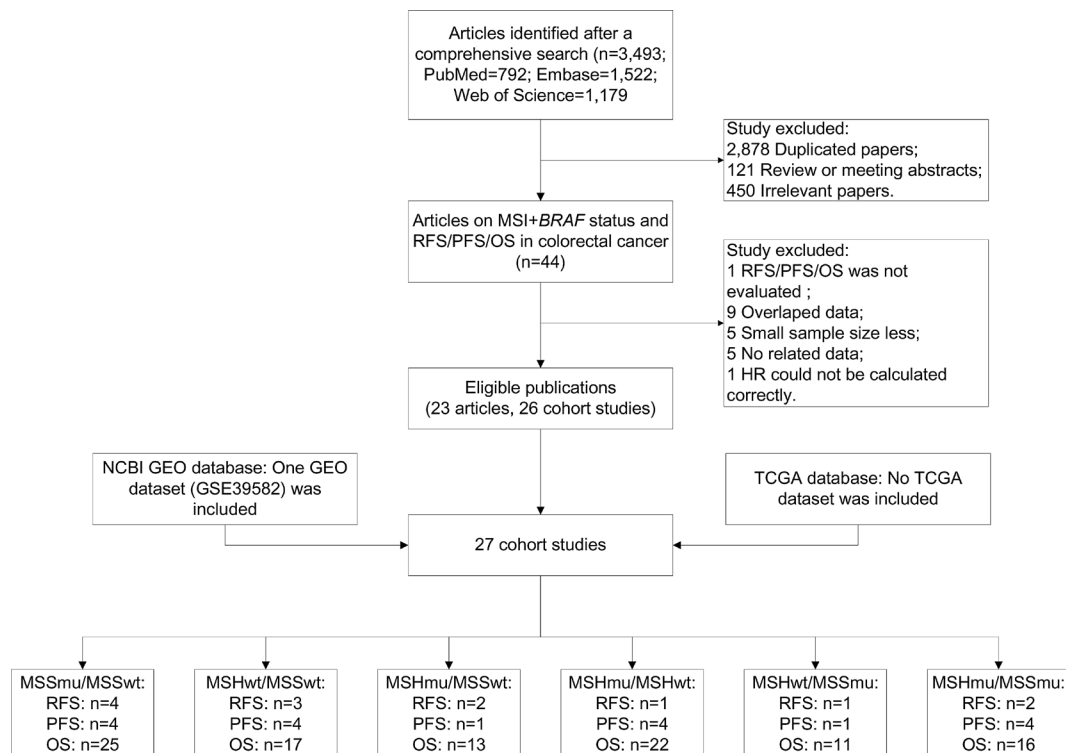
Articles identified after a comprehensive search (n=3,493; PubMed=792; Embase=1,522; Web of Science=1,179

Study excluded:
2,878 Duplicated papers;
121 Review or meeting abstracts;
450 Irrelevant papers.

Articles on MSI+BRAF status and RFS/PFS/OS in colorectal cancer (n=44)

Study excluded:
1 RFS/PFS/OS was not evaluated ;
9 Overlaped data;
5 Small sample size less;
5 No related data;
1 HR could not be calculated correctly.

Eligible publications (23 articles, 26 cohort studies)

NCBI GEO database: One GEO dataset (GSE39582) was included

TCGA database: No TCGA dataset was included

27 cohort studies

MSSmu/MSSwt:
RFS: n=4
PFS: n=4
OS: n=25

MSHwt/MSSwt:
RFS: n=3
PFS: n=4
OS: n=17

MSHmu/MSSwt:
RFS: n=2
PFS: n=1
OS: n=13

MSHmu/MSHwt:
RFS: n=1
PFS: n=4
OS: n=22

MSHwt/MSSmu:
RFS: n=1
PFS: n=1
OS: n=11

MSHmu/MSSmu:
RFS: n=2
PFS: n=4
OS: n=16